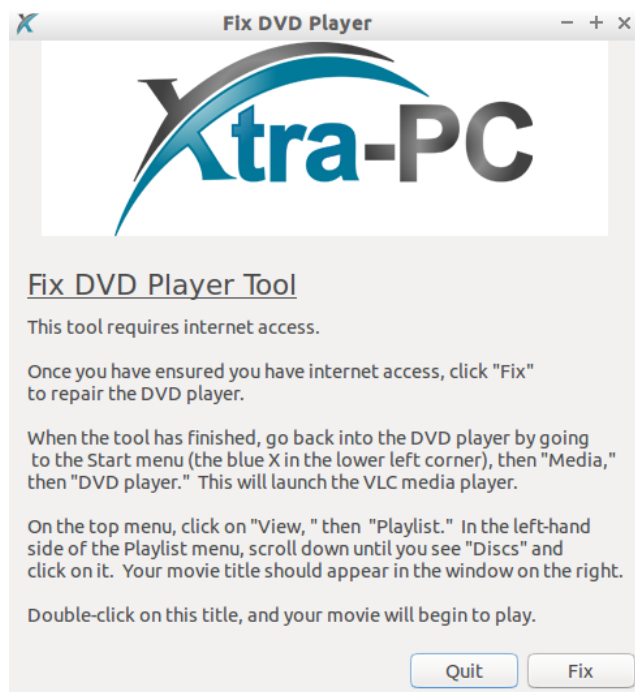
Fix DVD Player

− + ×

Xtra-PC

Fix DVD Player Tool

This tool requires internet access.

Once you have ensured you have internet access, click "Fix" to repair the DVD player.

When the tool has finished, go back into the DVD player by going to the Start menu (the blue X in the lower left corner), then "Media," then "DVD player." This will launch the VLC media player.

On the top menu, click on "View, " then "Playlist." In the left-hand side of the Playlist menu, scroll down until you see "Discs" and click on it. Your movie title should appear in the window on the right.

Double-click on this title, and your movie will begin to play.

Quit

Fix